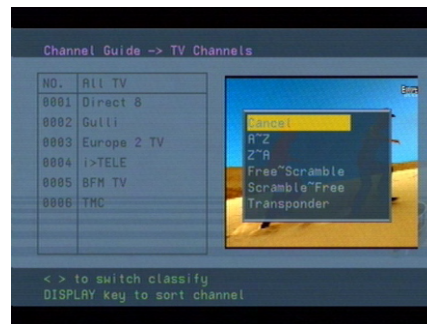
Channel Guide -> TV Channels

| NO. | All TV |
|---|---|
| 0001 | Direct 8 |
| 0002 | Gulli |
| 0003 | Europe 2 TV |
| 0004 | i>TELE |
| 0005 | BFM TV |
| 0006 | TMC |

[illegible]

Cancel
A~Z
Z~A
Free~Scramble
Scramble~Free
Transponder

< > to switch classify
DISPLAY key to sort channel